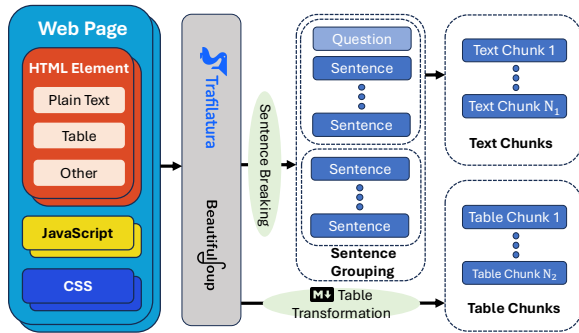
Web Page

HTML Element

Plain Text

Table

Other

JavaScript

CSS

Trafilatura

BeautifulSoup

Sentence Breaking

Question

Sentence

Sentence

Sentence

Sentence

Sentence Grouping

Text Chunk 1

Text Chunk $N_1$

Text Chunks

Table Chunk 1

Table Chunk $N_2$

Table Chunks

M↓ Table Transformation